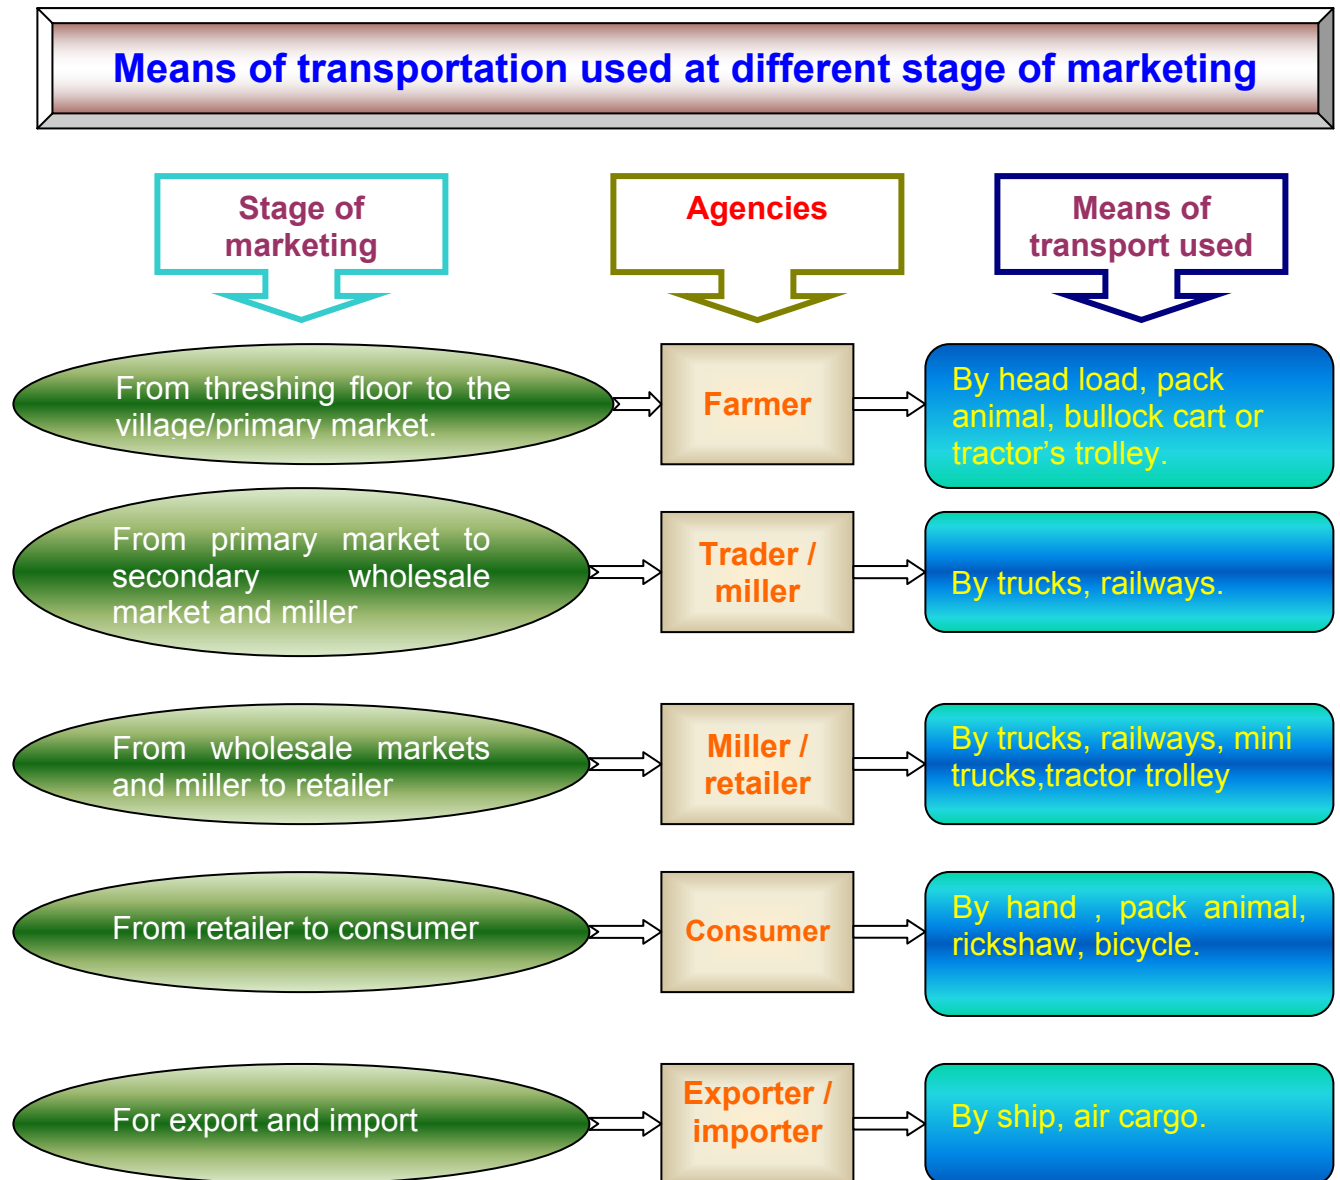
Means of transportation used at different stage of marketing

Stage of marketing

Agencies

Means of transport used

From threshing floor to the village/primary market.

Farmer

By head load, pack animal, bullock cart or tractor’s trolley.

From primary market to secondary wholesale market and miller

Trader / miller

By trucks, railways.

From wholesale markets and miller to retailer

Miller / retailer

By trucks, railways, mini trucks,tractor trolley

From retailer to consumer

Consumer

By hand , pack animal, rickshaw, bicycle.

For export and import

Exporter / importer

By ship, air cargo.